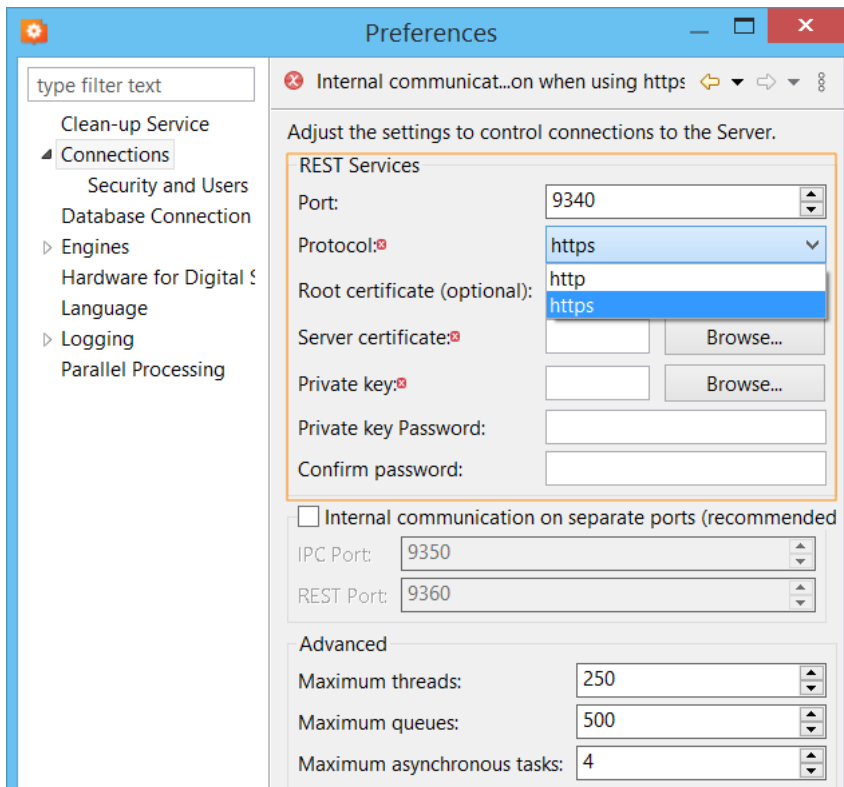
Preferences

type filter text

Clean-up Service
Connections
Security and Users
Database Connection
Engines
Hardware for Digital S
Language
Logging
Parallel Processing

Internal communicat...on when using https

Adjust the settings to control connections to the Server.

REST Services

Port: 9340

Protocol: https

http
https

Root certificate (optional):

Server certificate: Browse...

Private key: Browse...

Private key Password:

Confirm password:

Internal communication on separate ports (recommended

IPC Port: 9350

REST Port: 9360

Advanced

Maximum threads: 250

Maximum queues: 500

Maximum asynchronous tasks: 4